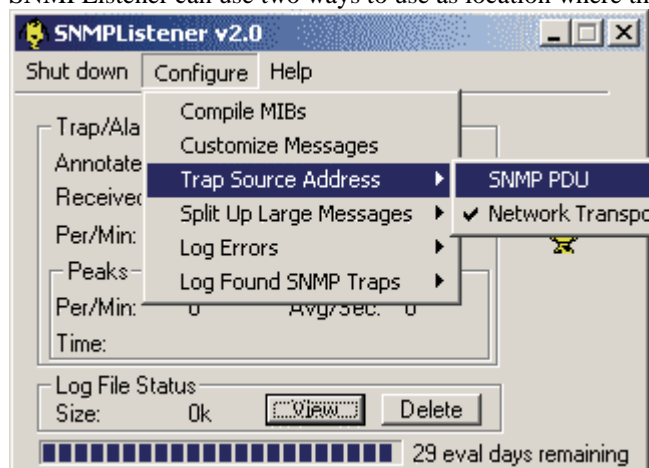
SNMPListener can use two ways to use as location where th

SNMPListener v2.0

Shut down Configure Help

Compile MIBs
Customize Messages
Trap Source Address
Split Up Large Messages
Log Errors
Log Found SNMP Traps

SNMP PDU
✔ Network Transpo

Trap/Ala
Annotate
Received
Per/Min:

Peaks
Per/Min: 0 Avg/Sec: 0
Time:

Log File Status
Size: 0k View Delete

29 eval days remaining